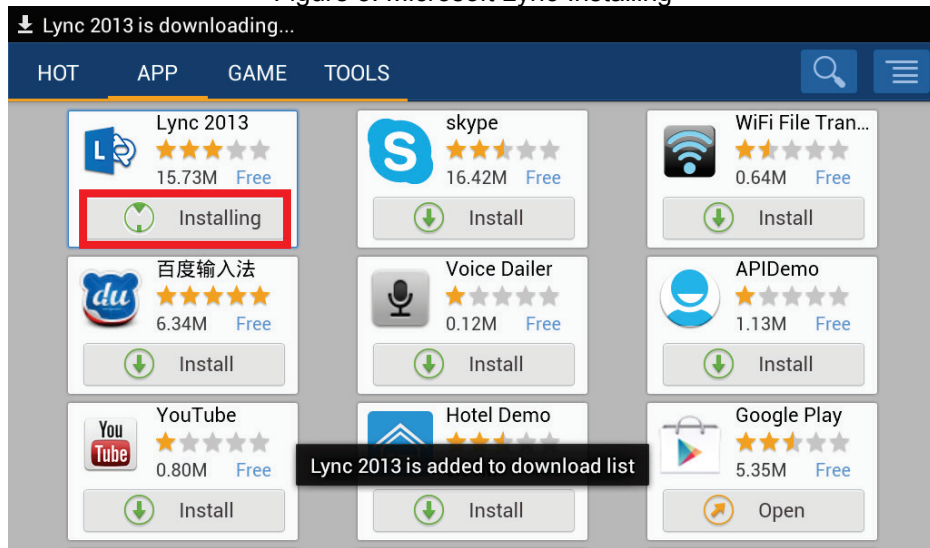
Figure 8: Microsoft Lync Installing

Lync 2013 is downloading...

HOT APP GAME TOOLS

Lync 2013
15.73M Free
Installing

skype
16.42M Free
Install

WiFi File Tran...
0.64M Free
Install

百度输入法
6.34M Free
Install

Voice Dailer
0.12M Free
Install

APIDemo
1.13M Free
Install

YouTube
0.80M Free
Install

Hotel Demo
Install

Google Play
5.35M Free
Open

Lync 2013 is added to download list